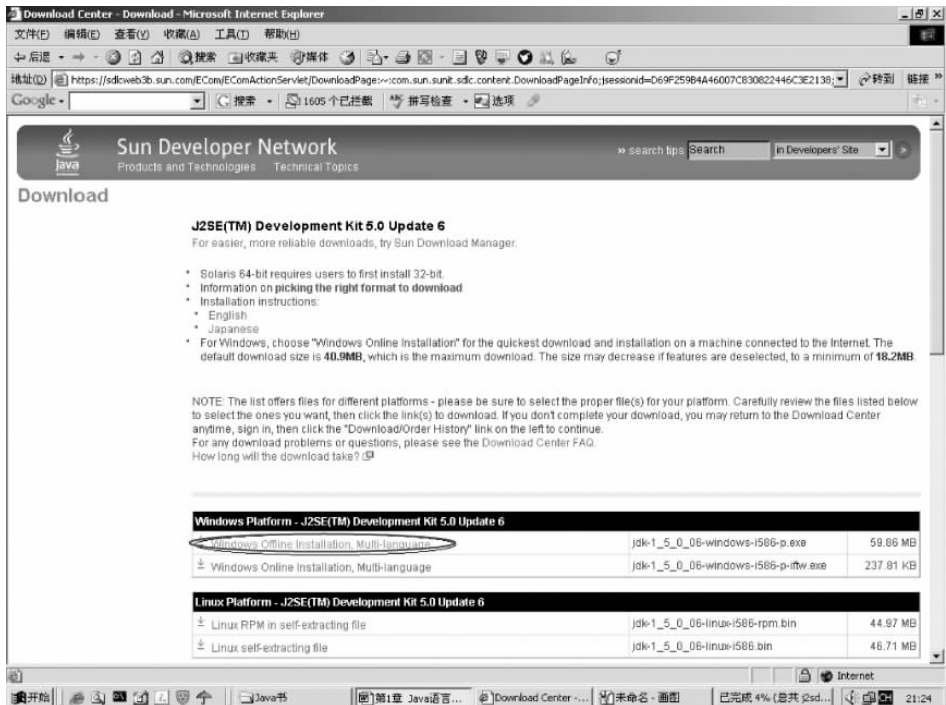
Download Center - Download - Microsoft Internet Explorer

文件(F) 编辑(E) 查看(V) 收藏(A) 工具(T) 帮助(H)

后退 搜索 收藏夹 媒体

地址(D) https://sdlcweb3b.sun.com/ECom/EComActionServlet/DownloadPage:~:com.sun.sunit.sdlc.content.DownloadPageInfo;jsessionid=D69F259B4A46007C830822446C3E2138; 转到 链接

Google 搜索 1605 个已拦截 拼写检查 选项

Sun Developer Network
Products and Technologies Technical Topics

» search tips Search in Developers' Site

Download

J2SE(TM) Development Kit 5.0 Update 6
For easier, more reliable downloads, try Sun Download Manager.

* Solaris 64-bit requires users to first install 32-bit.
* Information on picking the right format to download
* Installation instructions:
* English
* Japanese
* For Windows, choose "Windows Online Installation" for the quickest download and installation on a machine connected to the Internet. The default download size is 40.9MB, which is the maximum download. The size may decrease if features are deselected, to a minimum of 18.2MB.

NOTE: The list offers files for different platforms - please be sure to select the proper file(s) for your platform. Carefully review the files listed below to select the ones you want, then click the link(s) to download. If you don't complete your download, you may return to the Download Center anytime, sign in, then click the "Download/Order History" link on the left to continue.
For any download problems or questions, please see the Download Center FAQ.
How long will the download take?

| Windows Platform - J2SE(TM) Development Kit 5.0 Update 6 | | |
|---|---|---|
| Windows Offline Installation, Multi-language | jdk-1_5_0_06-windows-i586-p.exe | 59.86 MB |
| Windows Online Installation, Multi-language | jdk-1_5_0_06-windows-i586-p-iftw.exe | 237.81 KB |

| Linux Platform - J2SE(TM) Development Kit 5.0 Update 6 | | |
|---|---|---|
| Linux RPM in self-extracting file | jdk-1_5_0_06-linux-i586-rpm.bin | 44.97 MB |
| Linux self-extracting file | jdk-1_5_0_06-linux-i586.bin | 46.71 MB |

Internet

开始 Java书 第1章 Java语言... Download Center -... 未命名 - 画图 已完成 4% (总共 j2sd... 21:24